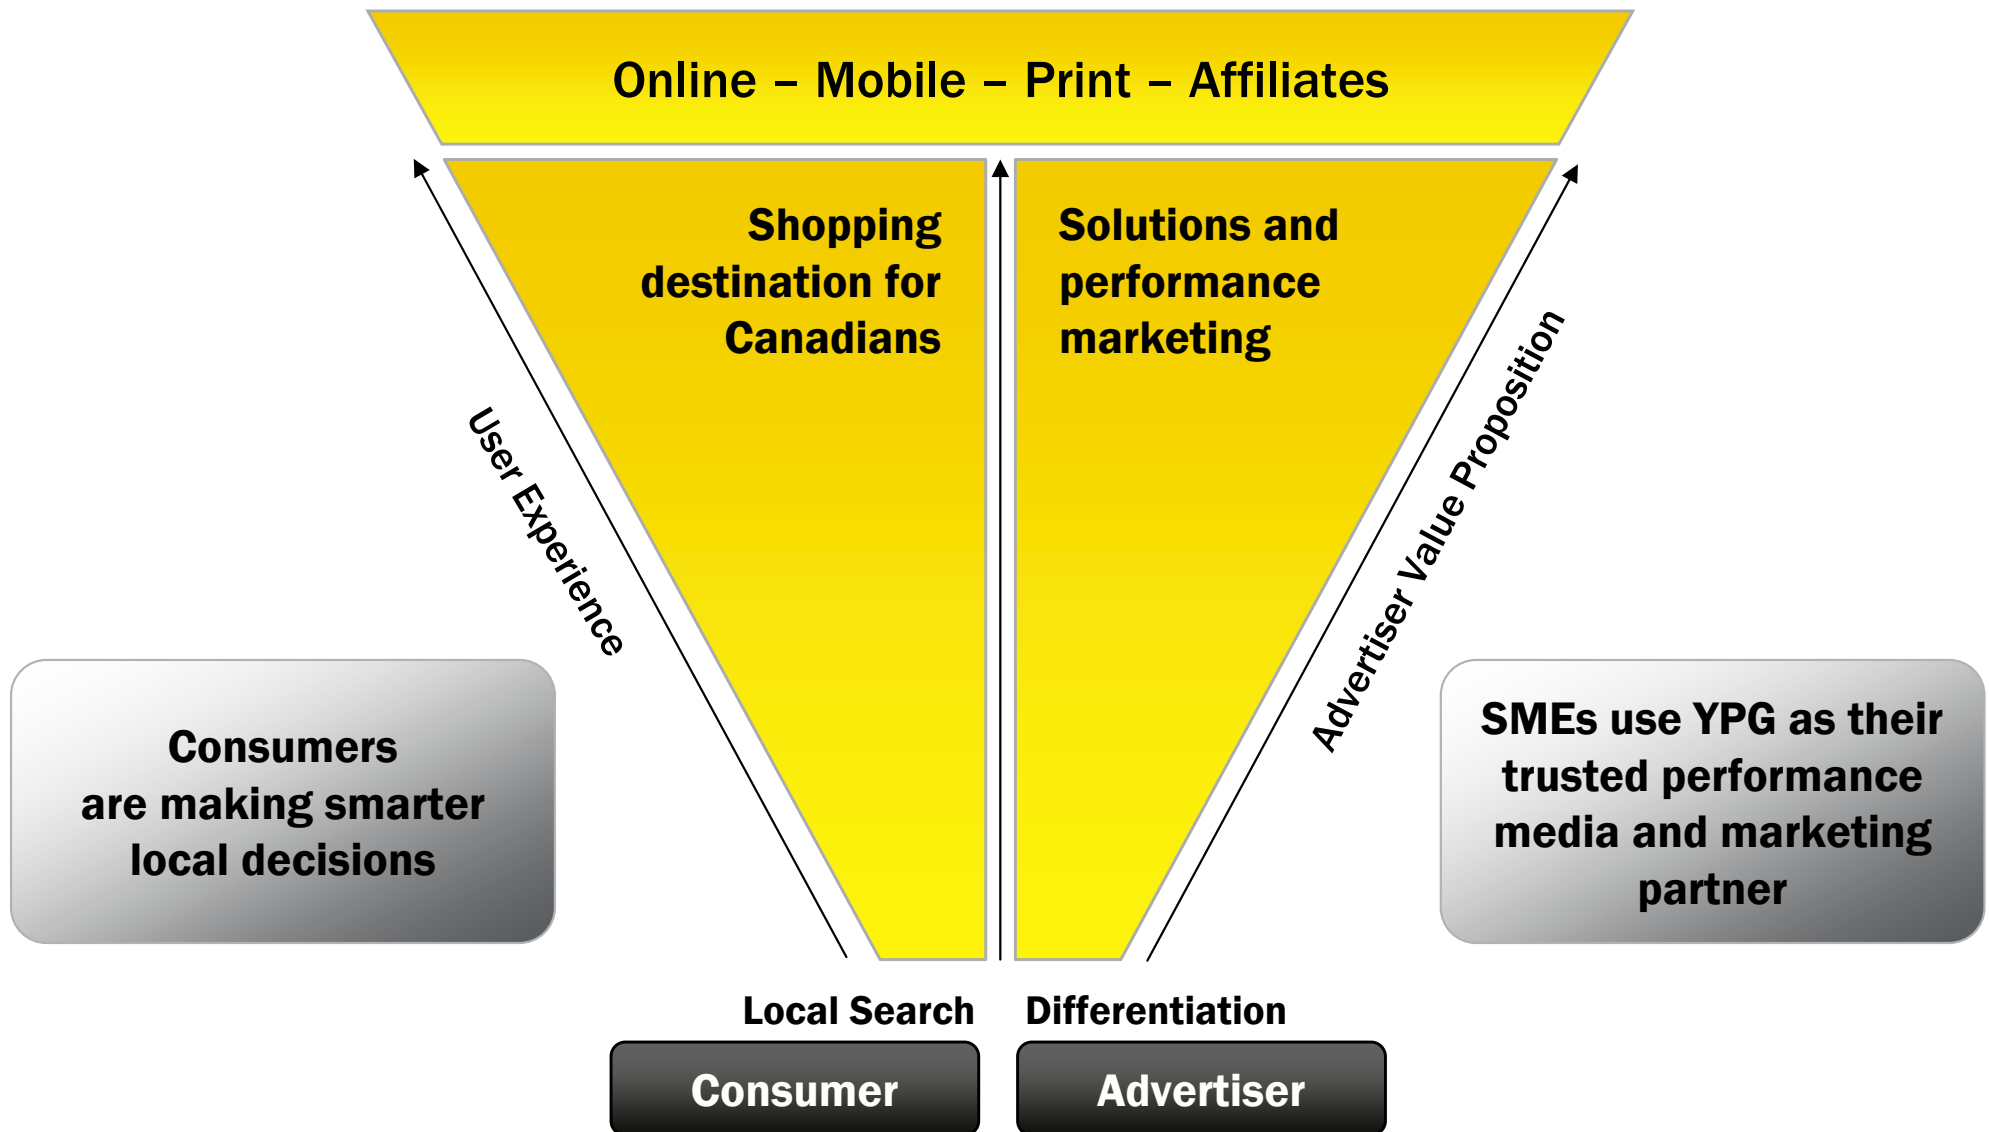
Online – Mobile – Print – Affiliates

Shopping destination for Canadians

Solutions and performance marketing

User Experience

Advertiser Value Proposition

Consumers are making smarter local decisions

SMEs use YPG as their trusted performance media and marketing partner

Local Search

Differentiation

Consumer

Advertiser